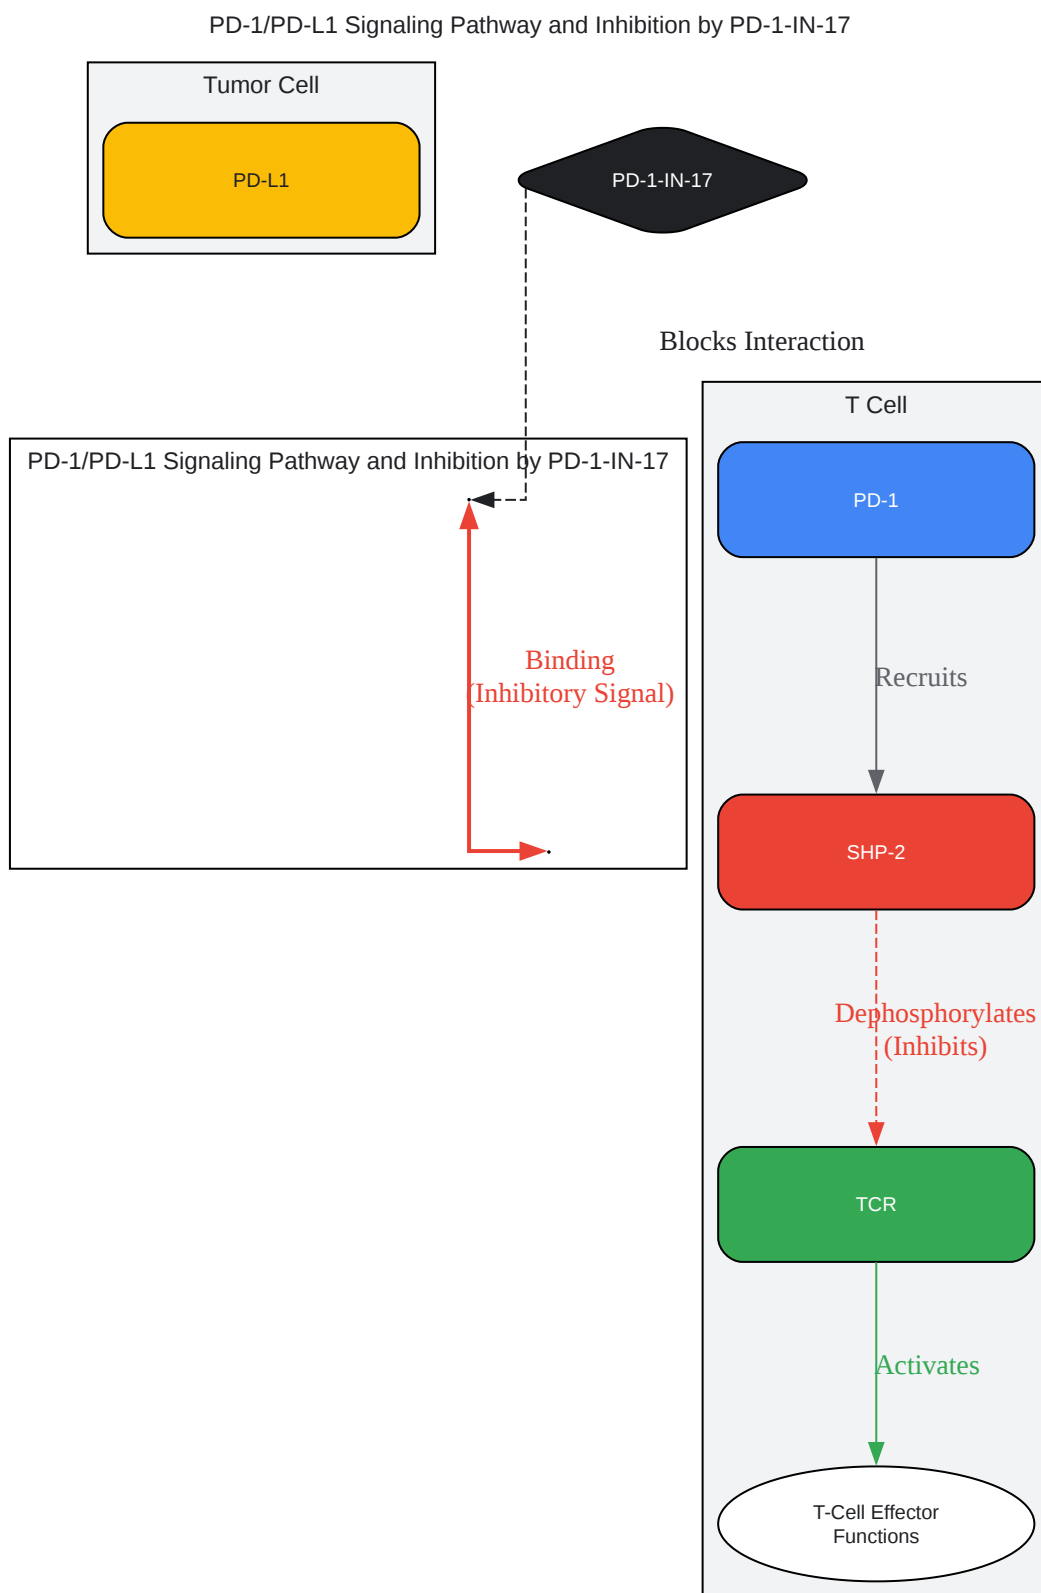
PD-1/PD-L1 Signaling Pathway and Inhibition by PD-1-IN-17

Tumor Cell

PD-L1

PD-1-IN-17

Blocks Interaction

T Cell

PD-1/PD-L1 Signaling Pathway and Inhibition by PD-1-IN-17

PD-1

Binding
(Inhibitory Signal)

Recruits

SHP-2

Dephosphorylates
(Inhibits)

TCR

Activates

T-Cell Effector
Functions